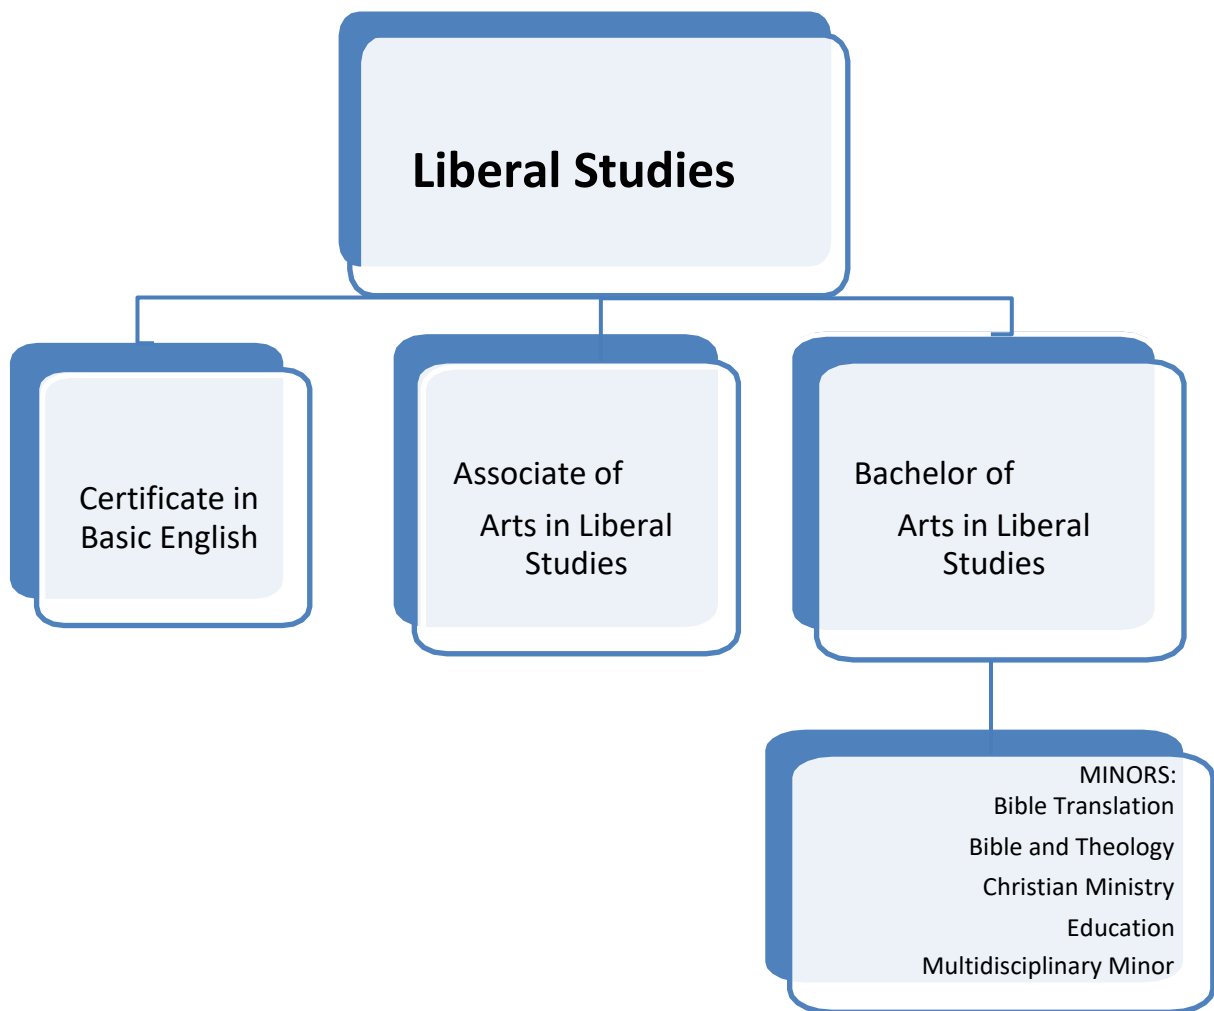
Liberal Studies

Certificate in Basic English

Associate of Arts in Liberal Studies

Bachelor of Arts in Liberal Studies

MINORS:
Bible Translation
Bible and Theology
Christian Ministry
Education
Multidisciplinary Minor